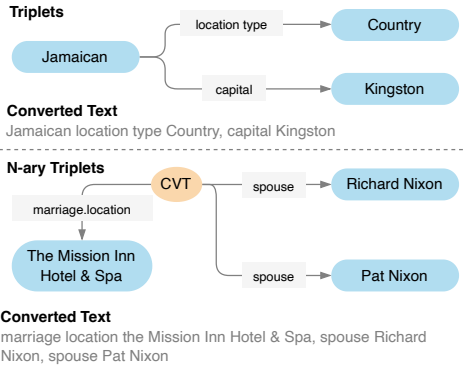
Triplets

Jamaican

location type

Country

capital

Kingston

Converted Text

Jamaican location type Country, capital Kingston

N-ary Triplets

CVT

marriage.location

spouse

Richard Nixon

The Mission Inn Hotel & Spa

spouse

Pat Nixon

Converted Text

marriage location the Mission Inn Hotel & Spa, spouse Richard Nixon, spouse Pat Nixon